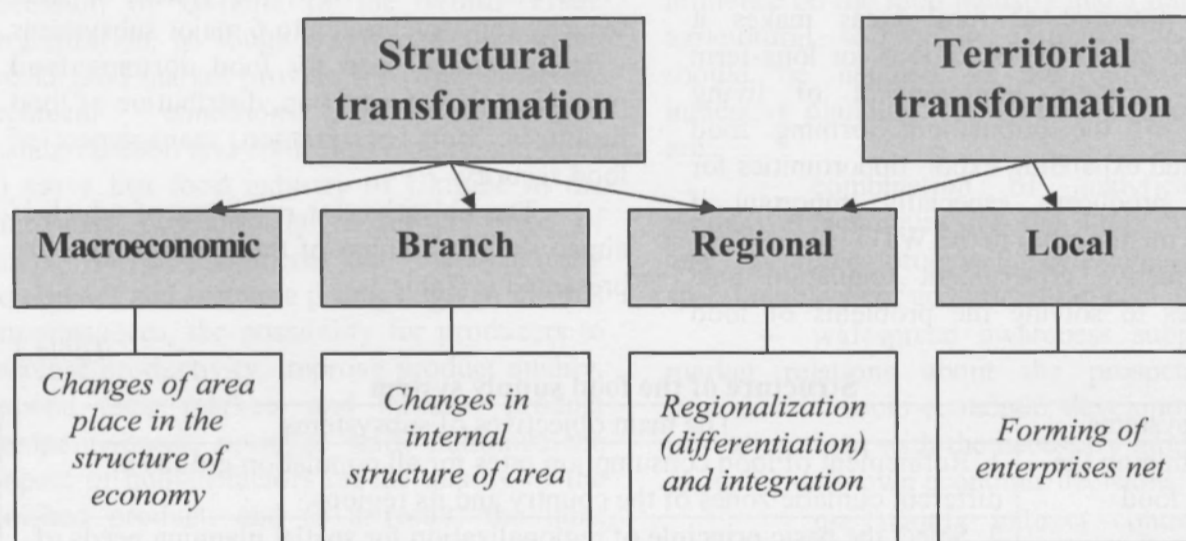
Structural transformation

Territorial transformation

Macroeconomic

Branch

Regional

Local

*Changes of area place in the structure of economy*

*Changes in internal structure of area*

*Regionalization (differentiation) and integration*

*Forming of enterprises net*